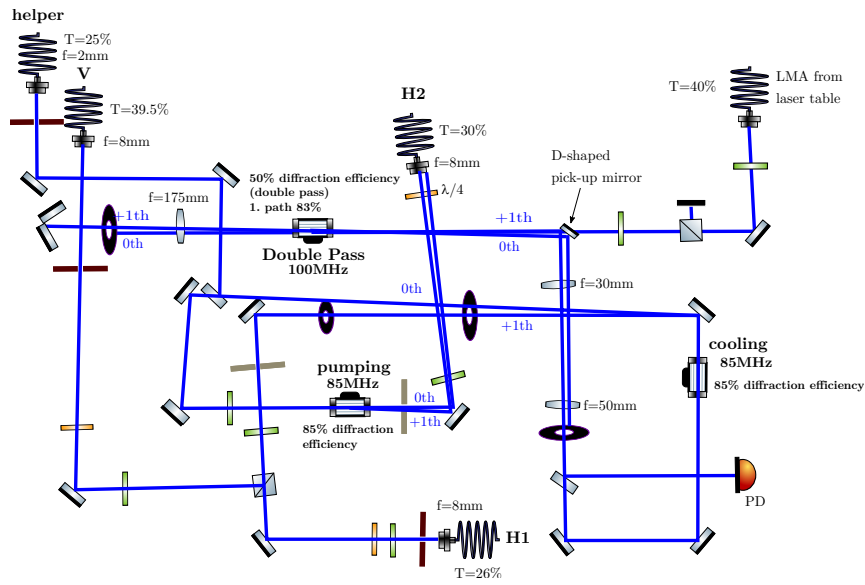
helper
T=25%
f=2mm
V
T=39.5%
f=8mm
H2
T=30%
f=8mm
$\lambda/4$
T=40%
LMA from laser table
D-shaped pick-up mirror
50% diffraction efficiency (double pass) 1. path 83%
f=175mm
+1th
0th
Double Pass 100MHz
+1th
0th
0th
f=30mm
+1th
cooling 85MHz
85% diffraction efficiency
pumping 85MHz
85% diffraction efficiency
0th
+1th
f=50mm
PD
f=8mm
H1
T=26%